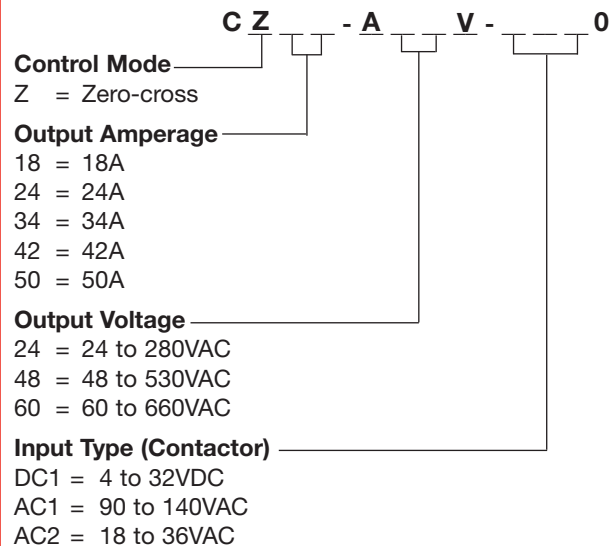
C Z _ _ - A _ _ V - _ _ _ 0

Control Mode
Z = Zero-cross

Output Amperage
18 = 18A
24 = 24A
34 = 34A
42 = 42A
50 = 50A

Output Voltage
24 = 24 to 280VAC
48 = 48 to 530VAC
60 = 60 to 660VAC

Input Type (Contactor)
DC1 = 4 to 32VDC
AC1 = 90 to 140VAC
AC2 = 18 to 36VAC